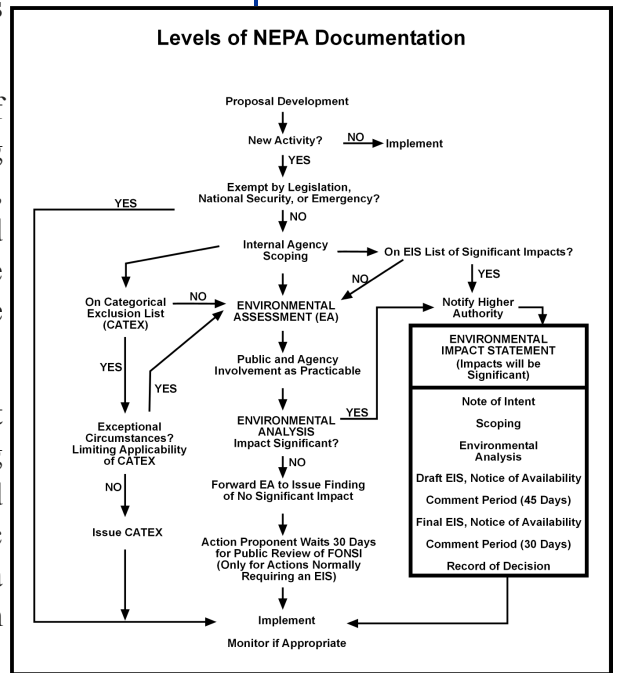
Levels of NEPA Documentation

Proposal Development

New Activity?

NO

Implement

YES

Exempt by Legislation, National Security, or Emergency?

YES

NO

Internal Agency Scoping

On EIS List of Significant Impacts?

NO

YES

On Categorical Exclusion List (CATEX)

NO

ENVIRONMENTAL ASSESSMENT (EA)

Notify Higher Authority

ENVIRONMENTAL IMPACT STATEMENT (Impacts will be Significant)

YES

YES

Public and Agency Involvement as Practicable

Note of Intent

Scoping

Environmental Analysis

Draft EIS, Notice of Availability

Comment Period (45 Days)

Final EIS, Notice of Availability

Comment Period (30 Days)

Record of Decision

ENVIRONMENTAL ANALYSIS Impact Significant?

YES

Exceptional Circumstances? Limiting Applicability of CATEX

NO

NO

Forward EA to Issue Finding of No Significant Impact

Issue CATEX

Action Proponent Waits 30 Days for Public Review of FONSI (Only for Actions Normally Requiring an EIS)

Implement

Monitor if Appropriate